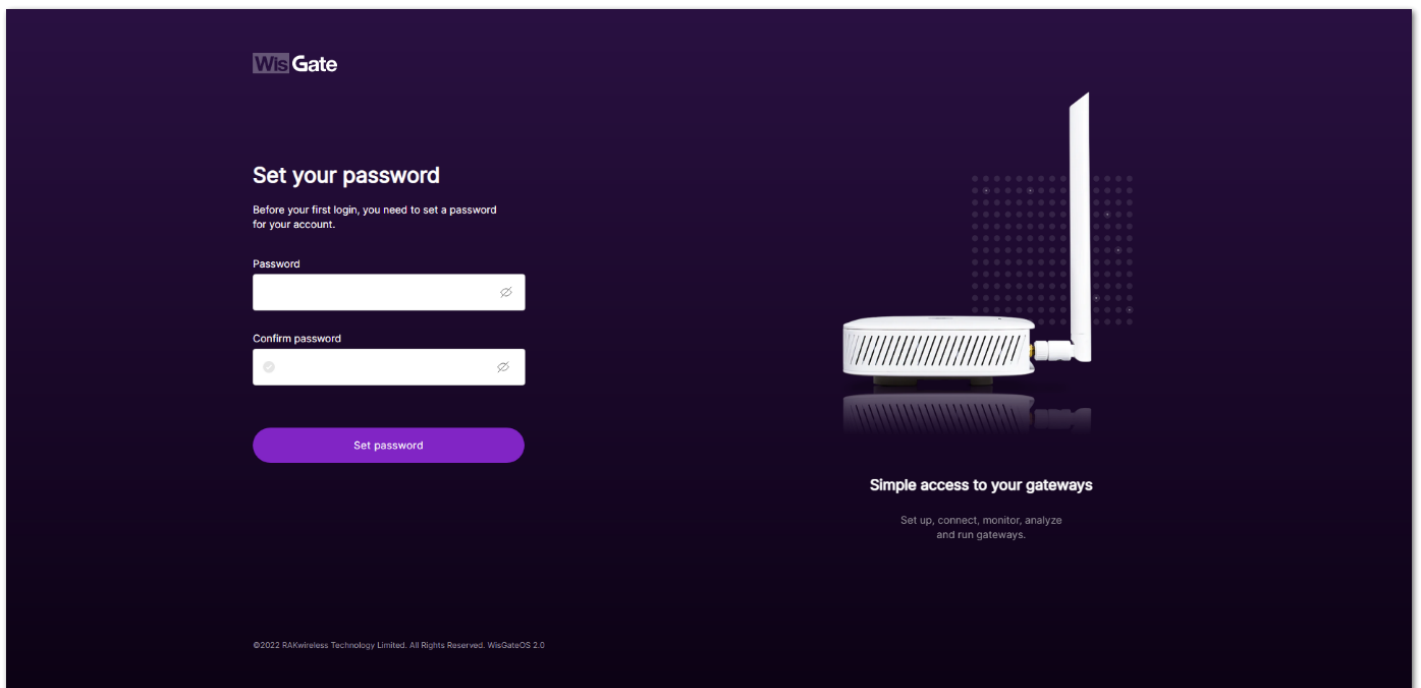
WisGate

Set your password

Before your first login, you need to set a password for your account.

Password

Confirm password

Set password

Simple access to your gateways

Set up, connect, monitor, analyze and run gateways.

©2022 RAKwireless Technology Limited. All Rights Reserved. WisGateOS 2.0